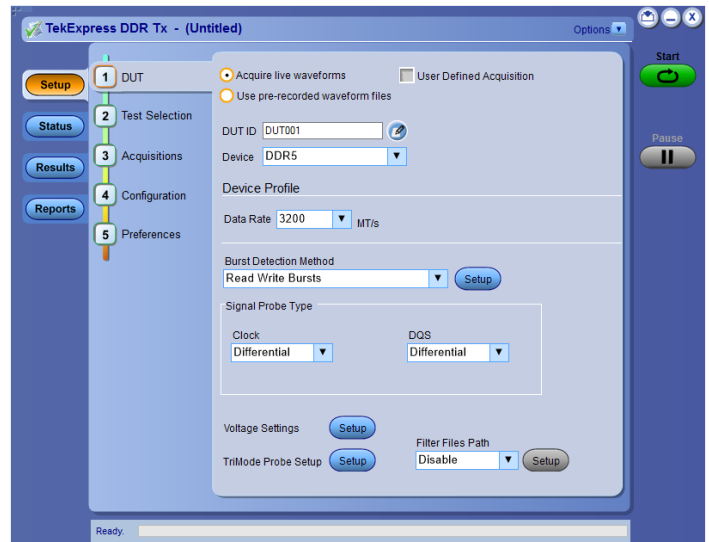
TekExpress DDR Tx - (Untitled)

Options

Start

Pause

Setup

Status

Results

Reports

1 DUT

2 Test Selection

3 Acquisitions

4 Configuration

5 Preferences

Acquire live waveforms

User Defined Acquisition

Use pre-recorded waveform files

DUT ID DUT001

Device DDR5

Device Profile

Data Rate 3200 MT/s

Burst Detection Method

Read Write Bursts

Setup

Signal Probe Type

Clock

Differential

DQS

Differential

Voltage Settings Setup

Filter Files Path

TriMode Probe Setup Setup

Disable

Setup

Ready.